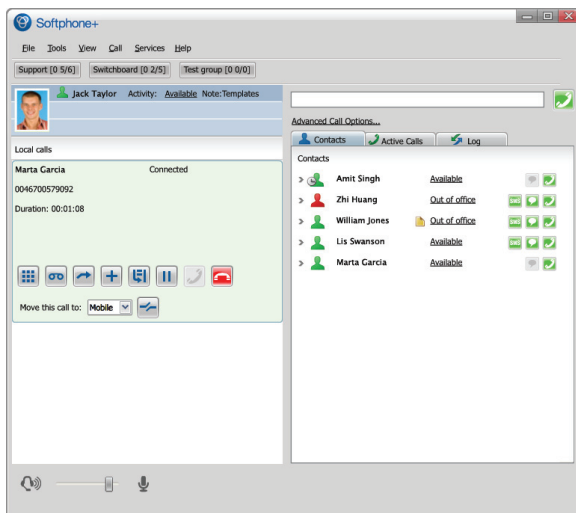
Softphone+

File Tools View Call Services Help

Support [0 5/6] Switchboard [0 2/5] Test group [0 0/0]

Jack Taylor Activity: Available Note:Templates

Local calls

Marta Garcia Connected

0046700579092

Duration: 00:01:08

Move this call to: Mobile

Advanced Call Options...

Contacts Active Calls Log

Contacts

| Contact | Status |
|---|---|
| Amit Singh | Available |
| Zhi Huang | Out of office |
| William Jones | Out of office |
| Lis Swanson | Available |
| Marta Garcia | Available |